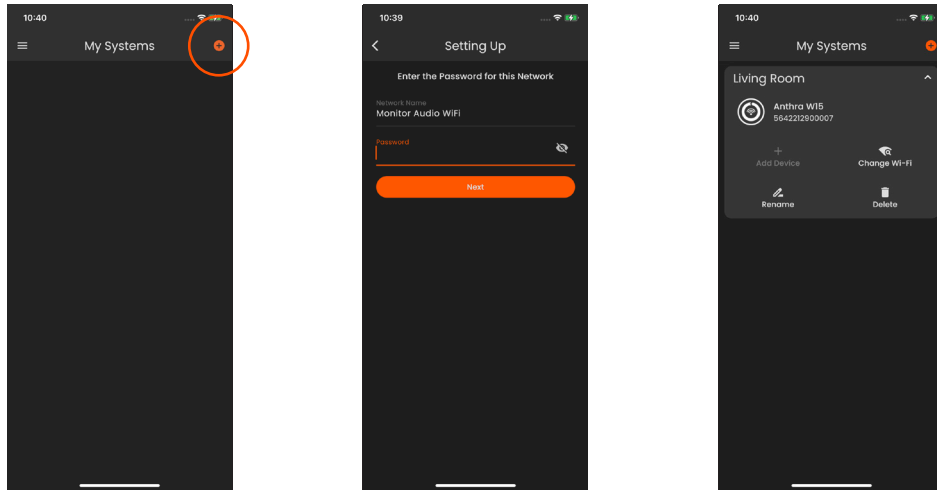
10:40

My Systems

10:39

Setting Up

Enter the Password for this Network

Network Name
Monitor Audio WiFi

Password

Next

10:40

My Systems

Living Room

Anthra W15
5642212900007

Add Device

Change Wi-Fi

Rename

Delete